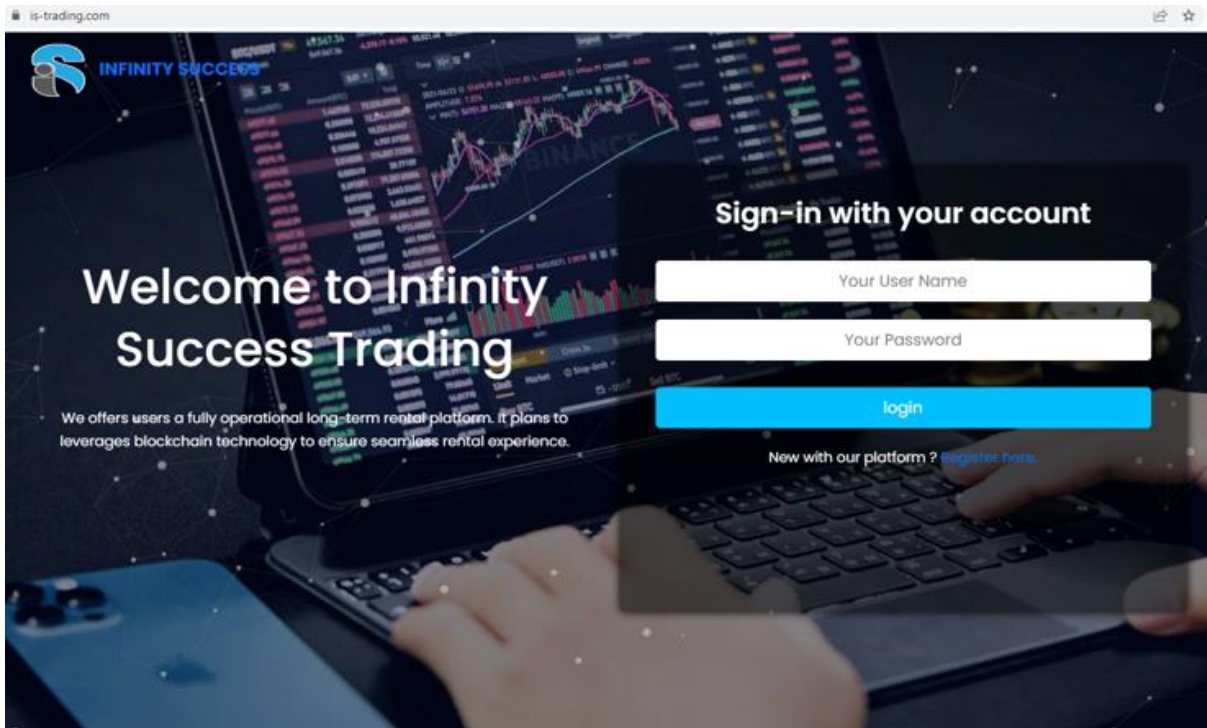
is-trading.com

INFINITY SUCCESS

Welcome to Infinity Success Trading

We offers users a fully operational long-term rental platform. It plans to leverages blockchain technology to ensure seamless rental experience.

Sign-in with your account

Your User Name

Your Password

login

New with our platform ? Register here.